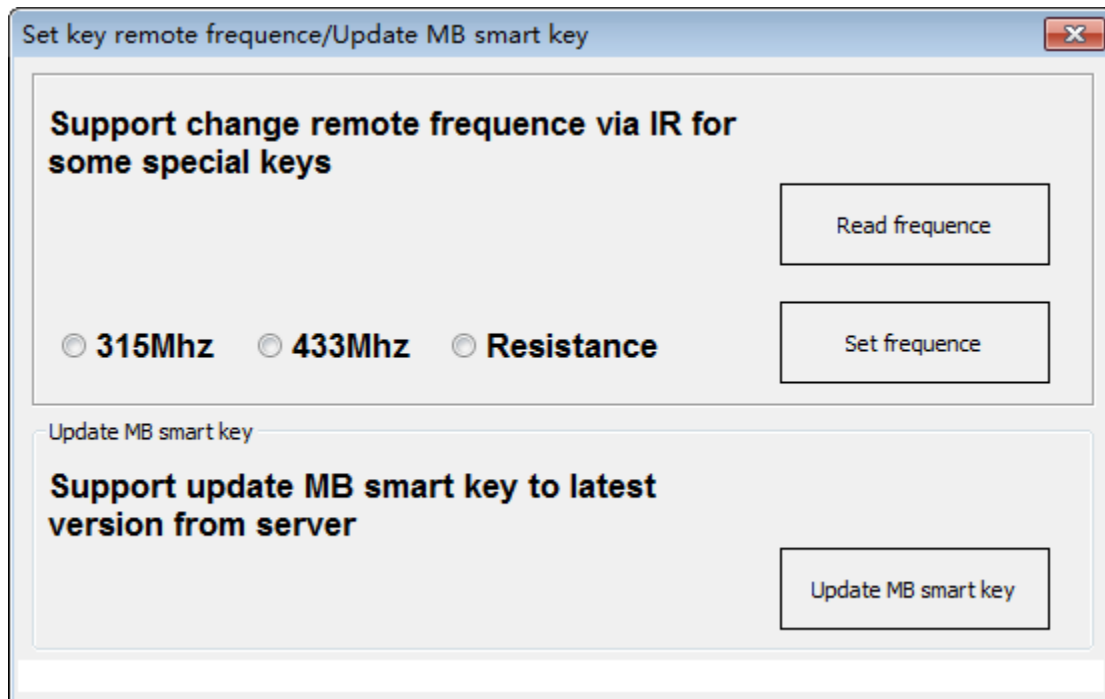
Set key remote frequence/Update MB smart key

Support change remote frequence via IR for some special keys

Read frequence

315Mhz 433Mhz Resistance

Set frequence

Update MB smart key

Support update MB smart key to latest version from server

Update MB smart key